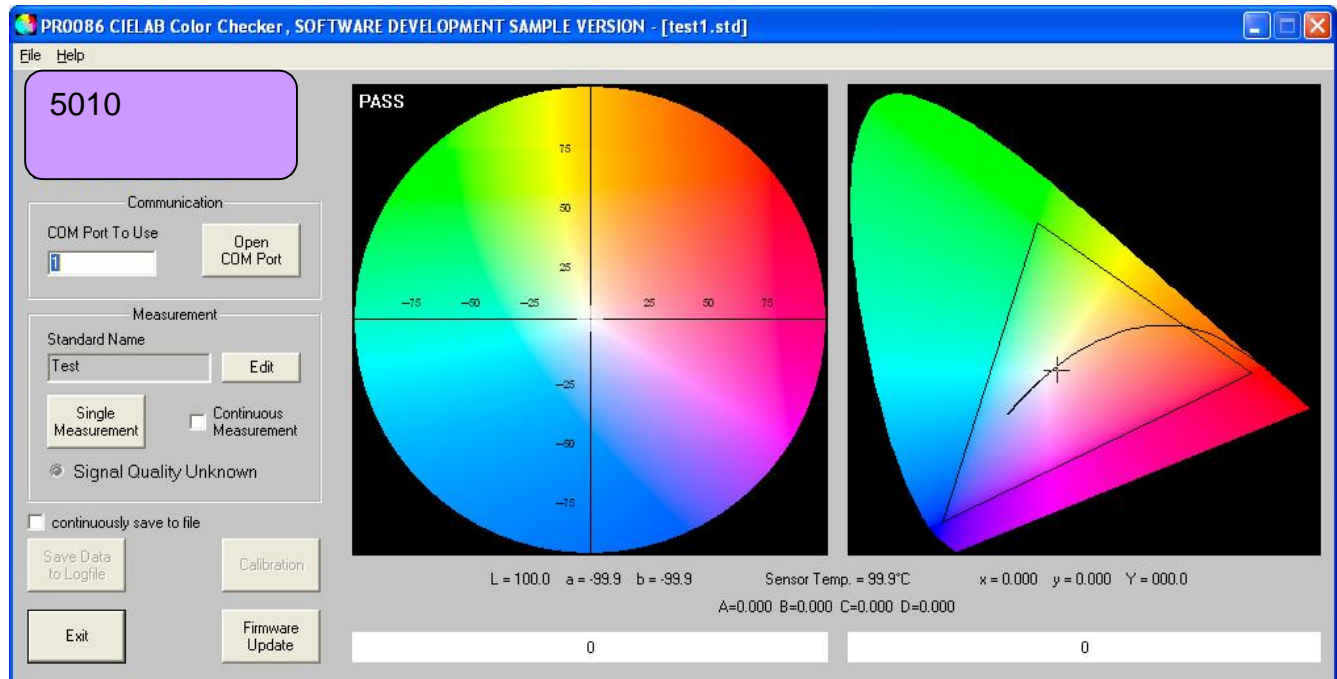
PR0086 CIELAB Color Checker, SOFTWARE DEVELOPMENT SAMPLE VERSION - [test1.std]

File Help

5010

Communication

COM Port To Use

1

Open COM Port

Measurement

Standard Name

Test

Edit

Single Measurement

Continuous Measurement

Signal Quality Unknown

continuously save to file

Save Data to Logfile

Calibration

Exit

Firmware Update

PASS

75

50

25

-75 -50 -25 25 50 75

-25

-50

-75

L = 100.0 a = -99.9 b = -99.9

Sensor Temp. = 99.9°C

x = 0.000 y = 0.000 Y = 000.0

A=0.000 B=0.000 C=0.000 D=0.000

0

0